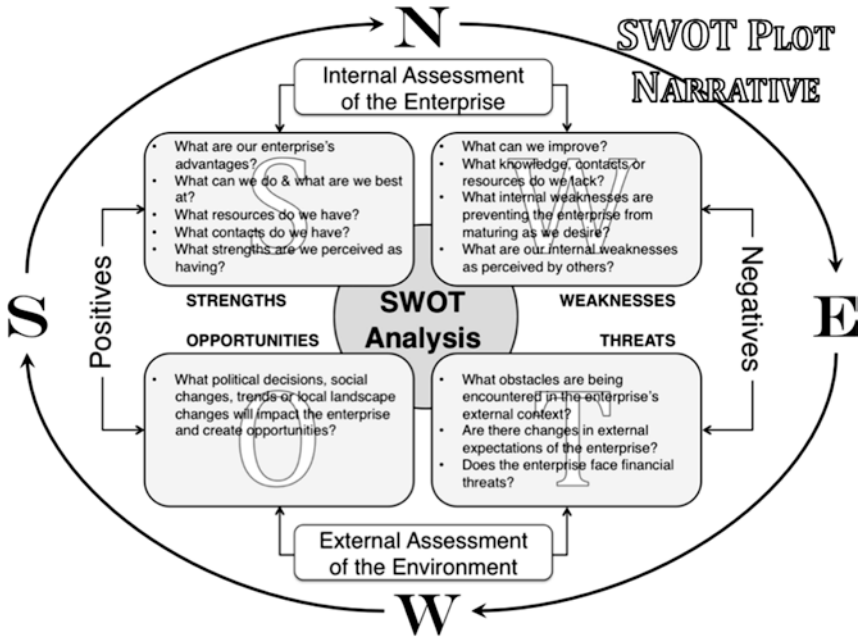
N

SWOT PLOT NARRATIVE

Internal Assessment of the Enterprise

S
- What are our enterprise's advantages?
- What can we do & what are we best at?
- What resources do we have?
- What contacts do we have?
- What strengths are we perceived as having?

W
- What can we improve?
- What knowledge, contacts or resources do we lack?
- What internal weaknesses are preventing the enterprise from maturing as we desire?
- What are our internal weaknesses as perceived by others?

S

Positives

STRENGTHS

SWOT Analysis

WEAKNESSES

Negatives

E

OPPORTUNITIES

THREATS

O
- What political decisions, social changes, trends or local landscape changes will impact the enterprise and create opportunities?

T
- What obstacles are being encountered in the enterprise's external context?
- Are there changes in external expectations of the enterprise?
- Does the enterprise face financial threats?

External Assessment of the Environment

W